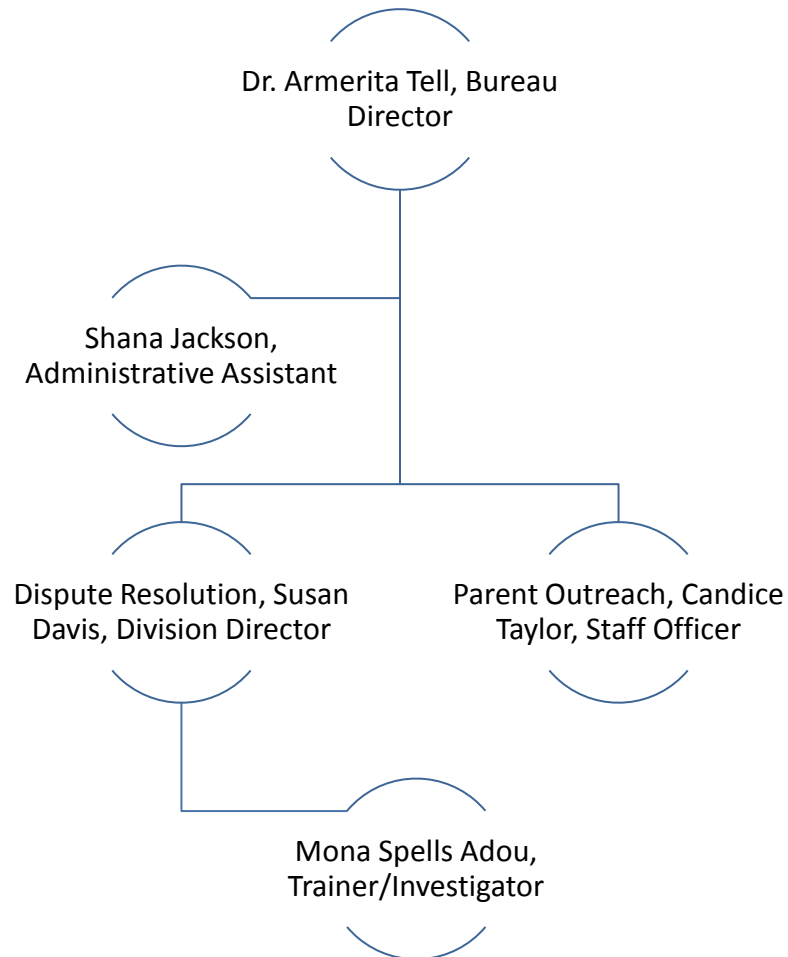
Dr. Armerita Tell, Bureau Director

Shana Jackson, Administrative Assistant

Dispute Resolution, Susan Davis, Division Director

Parent Outreach, Candice Taylor, Staff Officer

Mona Spells Adou, Trainer/Investigator